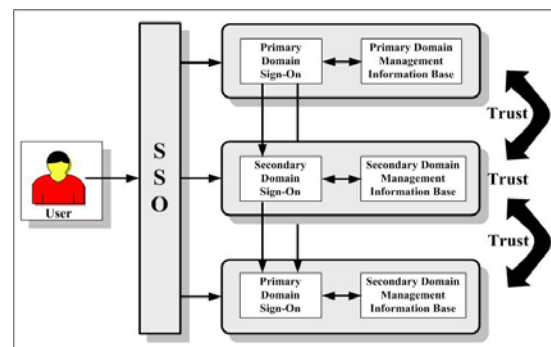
User

S
S
O

Primary Domain Sign-On

Primary Domain Management Information Base

Secondary Domain Sign-On

Secondary Domain Management Information Base

Primary Domain Sign-On

Secondary Domain Management Information Base

Trust

Trust

Trust